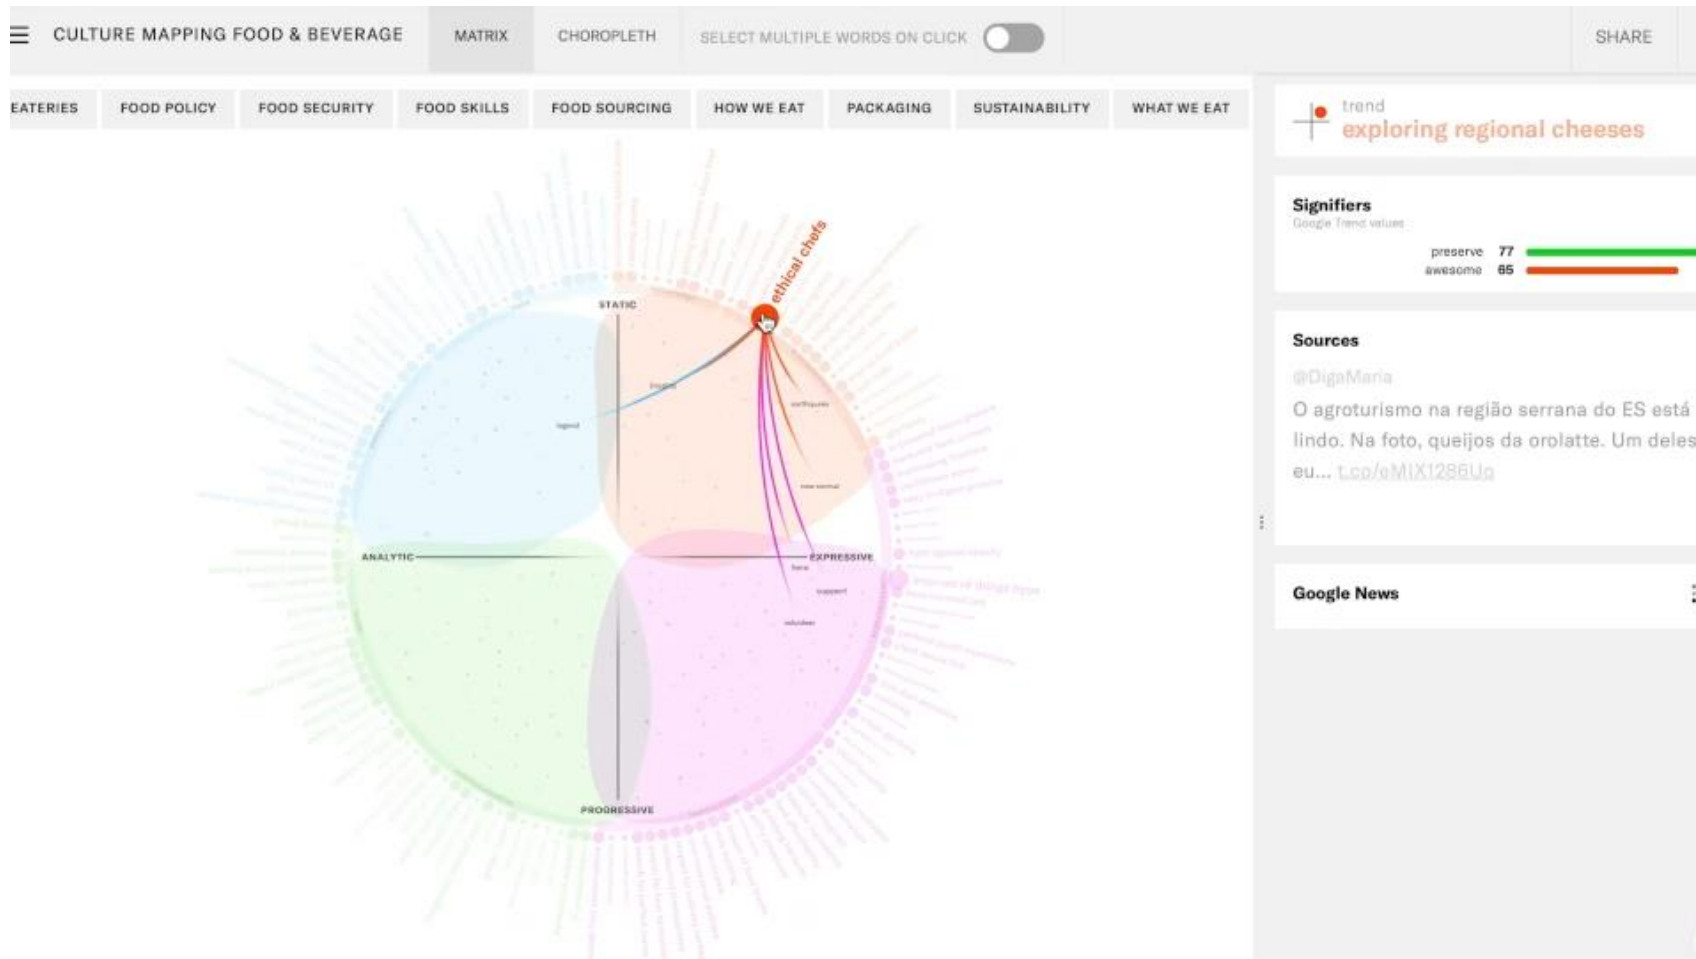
CULTURE MAPPING FOOD & BEVERAGE MATRIX CHOROPLETH SELECT MULTIPLE WORDS ON CLICK SHARE

EATERIES FOOD POLICY FOOD SECURITY FOOD SKILLS FOOD SOURCING HOW WE EAT PACKAGING SUSTAINABILITY WHAT WE EAT

ethical chefs

STATIC

ANALYTIC

EXPRESSIVE

PROGRESSIVE

trend
exploring regional cheeses

Signifiers
Google Trend values
preserve 77
awesome 65

Sources
@DigoMaria
O agroturismo na região serrana do ES está lindo. Na foto, queijos da orolatte. Um deles eu... t.co/eMIX1286Uo

Google News